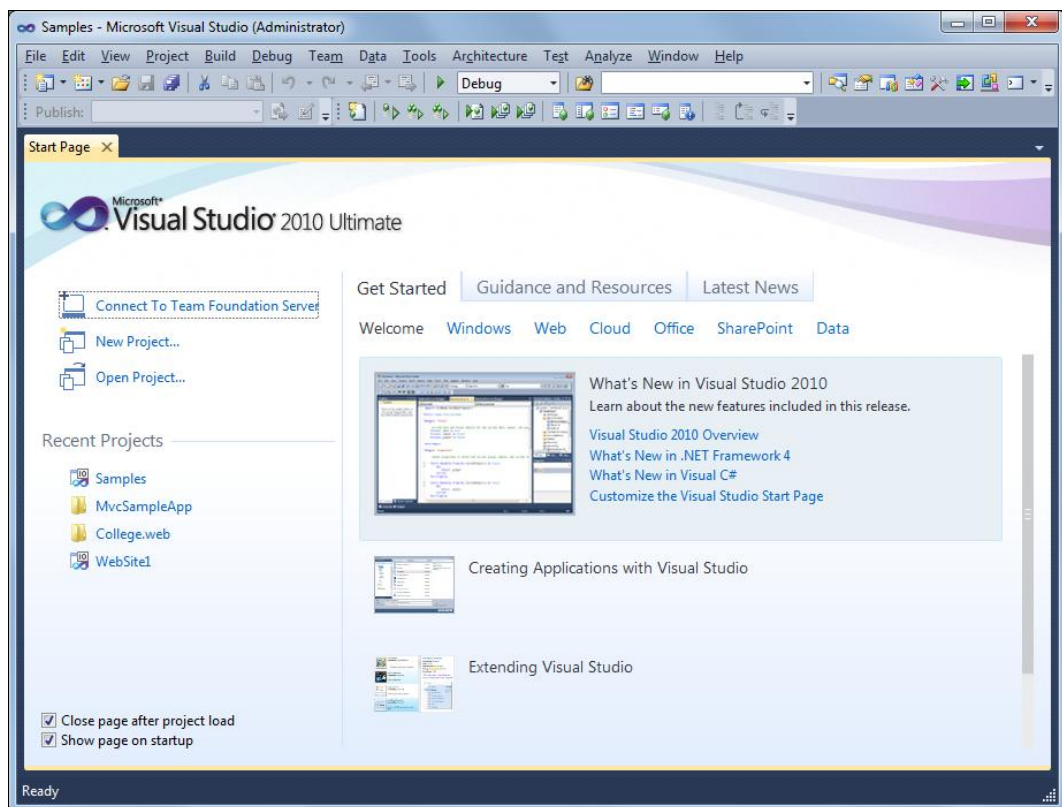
Samples - Microsoft Visual Studio (Administrator)

File Edit View Project Build Debug Team Data Tools Architecture Test Analyze Window Help

Debug

Publish:

Start Page

Microsoft® Visual Studio® 2010 Ultimate

Connect To Team Foundation Server

New Project...

Open Project...

Recent Projects

Samples

MvcSampleApp

College.web

WebSite1

Close page after project load

Show page on startup

Get Started | Guidance and Resources | Latest News

Welcome Windows Web Cloud Office SharePoint Data

What's New in Visual Studio 2010

Learn about the new features included in this release.

Visual Studio 2010 Overview

What's New in .NET Framework 4

What's New in Visual C#

Customize the Visual Studio Start Page

Creating Applications with Visual Studio

Extending Visual Studio

Ready